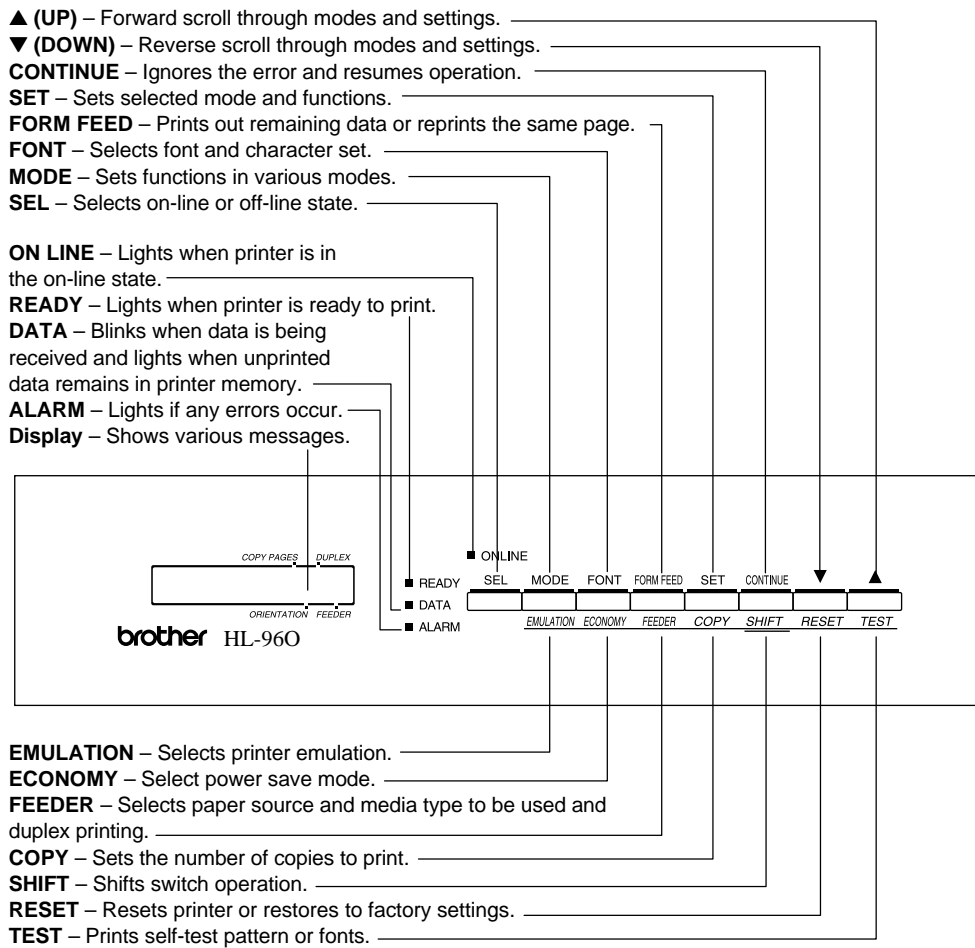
▲ **(UP)** – Forward scroll through modes and settings.
▼ **(DOWN)** – Reverse scroll through modes and settings.
**CONTINUE** – Ignores the error and resumes operation.
**SET** – Sets selected mode and functions.
**FORM FEED** – Prints out remaining data or reprints the same page.
**FONT** – Selects font and character set.
**MODE** – Sets functions in various modes.
**SEL** – Selects on-line or off-line state.

**ON LINE** – Lights when printer is in the on-line state.
**READY** – Lights when printer is ready to print.
**DATA** – Blinks when data is being received and lights when unprinted data remains in printer memory.
**ALARM** – Lights if any errors occur.
**Display** – Shows various messages.

COPY PAGES DUPLEX
ORIENTATION FEEDER
brother HL-960

ONLINE
READY
DATA
ALARM

SEL MODE FONT FORM FEED SET CONTINUE ▼ ▲
EMULATION ECONOMY FEEDER COPY SHIFT RESET TEST

**EMULATION** – Selects printer emulation.
**ECONOMY** – Select power save mode.
**FEEDER** – Selects paper source and media type to be used and duplex printing.
**COPY** – Sets the number of copies to print.
**SHIFT** – Shifts switch operation.
**RESET** – Resets printer or restores to factory settings.
**TEST** – Prints self-test pattern or fonts.